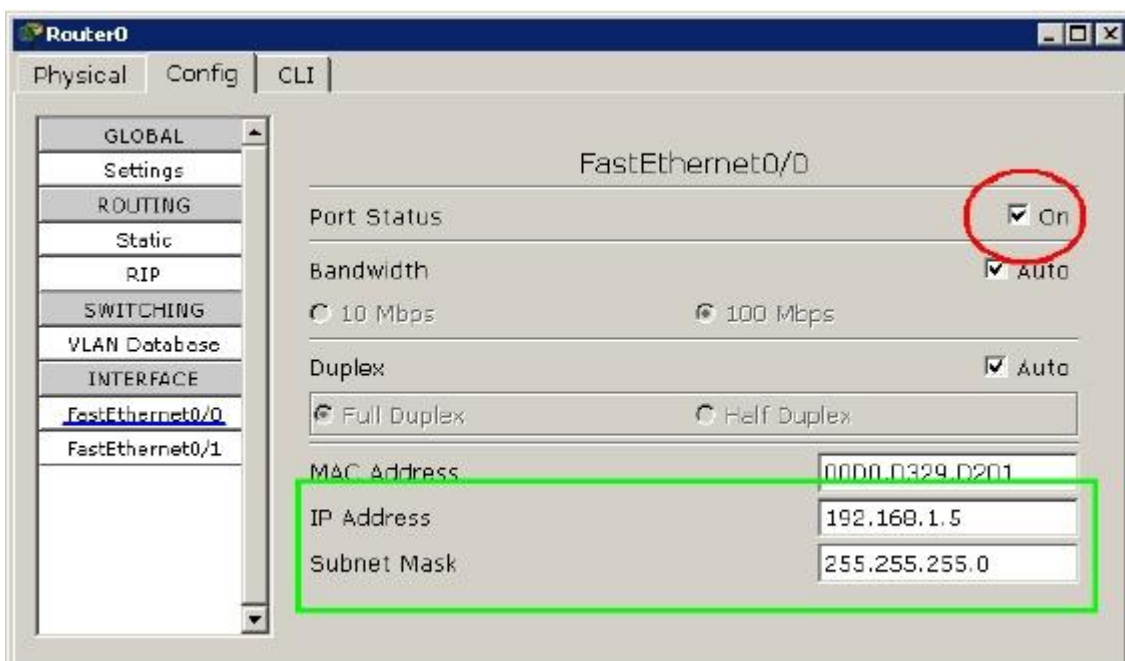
Router0

Physical Config CLI

GLOBAL
Settings
ROUTING
Static
RIP
SWITCHING
VLAN Database
INTERFACE
FastEthernet0/0
FastEthernet0/1

FastEthernet0/0

Port Status ☑ On

Bandwidth ☑ Auto

10 Mbps 100 Mbps

Duplex ☑ Auto

Full Duplex Half Duplex

MAC Address 00D0.0329.D201

IP Address 192.168.1.5

Subnet Mask 255.255.255.0